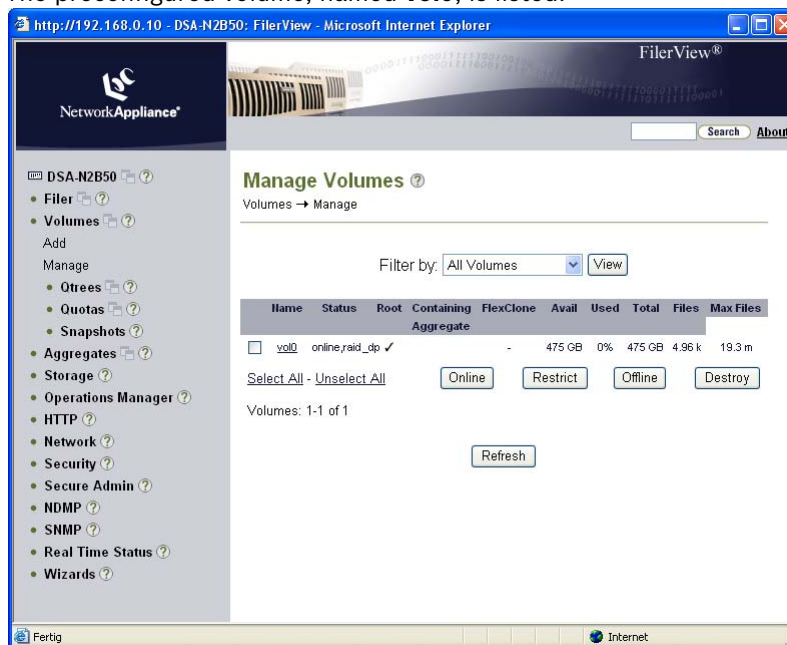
http://192.168.0.10 - DSA-N2B50: FilerView - Microsoft Internet Explorer

NetworkAppliance

FilerView®

Search About

DSA-N2B50
• Filer
• Volumes
Add
Manage
• Qtrees
• Quotas
• Snapshots
• Aggregates
• Storage
• Operations Manager
• HTTP
• Network
• Security
• Secure Admin
• NDMP
• SNMP
• Real Time Status
• Wizards

Manage Volumes
Volumes → Manage

Filter by: All Volumes View

| | Name | Status | Root | Containing Aggregate | FlexClone | Avail | Used | Total | Files | Max Files |
|---|---|---|---|---|---|---|---|---|---|---|
| ☐ | vol0 | online,raid_dp | ✓ | | - | 475 GB | 0% | 475 GB | 4.96 k | 19.3 m |

Select All - Unselect All Online Restrict Offline Destroy

Volumes: 1-1 of 1

Refresh

Fertig Internet